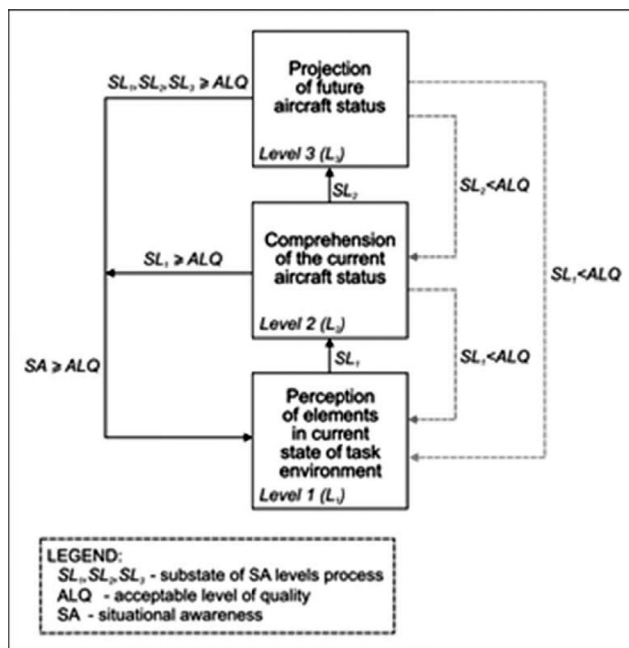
$SL_1, SL_2, SL_3 \geq ALQ$

Projection of future aircraft status

Level 3 ($L_3$)

$SL_2$

$SL_2 < ALQ$

$SL_1 < ALQ$

$SL_1 \geq ALQ$

Comprehension of the current aircraft status

Level 2 ($L_2$)

$SL_1$

$SL_1 < ALQ$

$SA \geq ALQ$

Perception of elements in current state of task environment

Level 1 ($L_1$)

LEGEND:
$SL_1, SL_2, SL_3$ - substate of SA levels process
ALQ - acceptable level of quality
SA - situational awareness